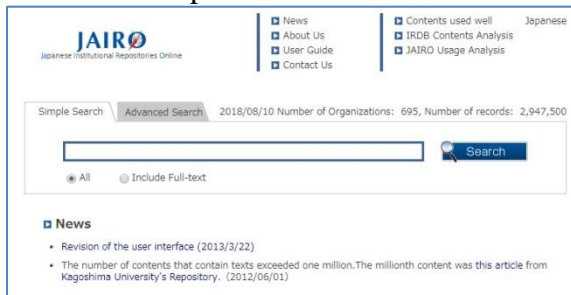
JAIRO
Japanese Institutional Repositories Online

News
About Us
User Guide
Contact Us

Contents used well
IRDB Contents Analysis
JAIRO Usage Analysis

Japanese

Simple Search
Advanced Search
2018/08/10 Number of Organizations: 695, Number of records: 2,947,500

Search

All
Include Full-text

News

- Revision of the user interface (2013/3/22)
- The number of contents that contain texts exceeded one million.The millionth content was this article from Kagoshima University's Repository. (2012/06/01)